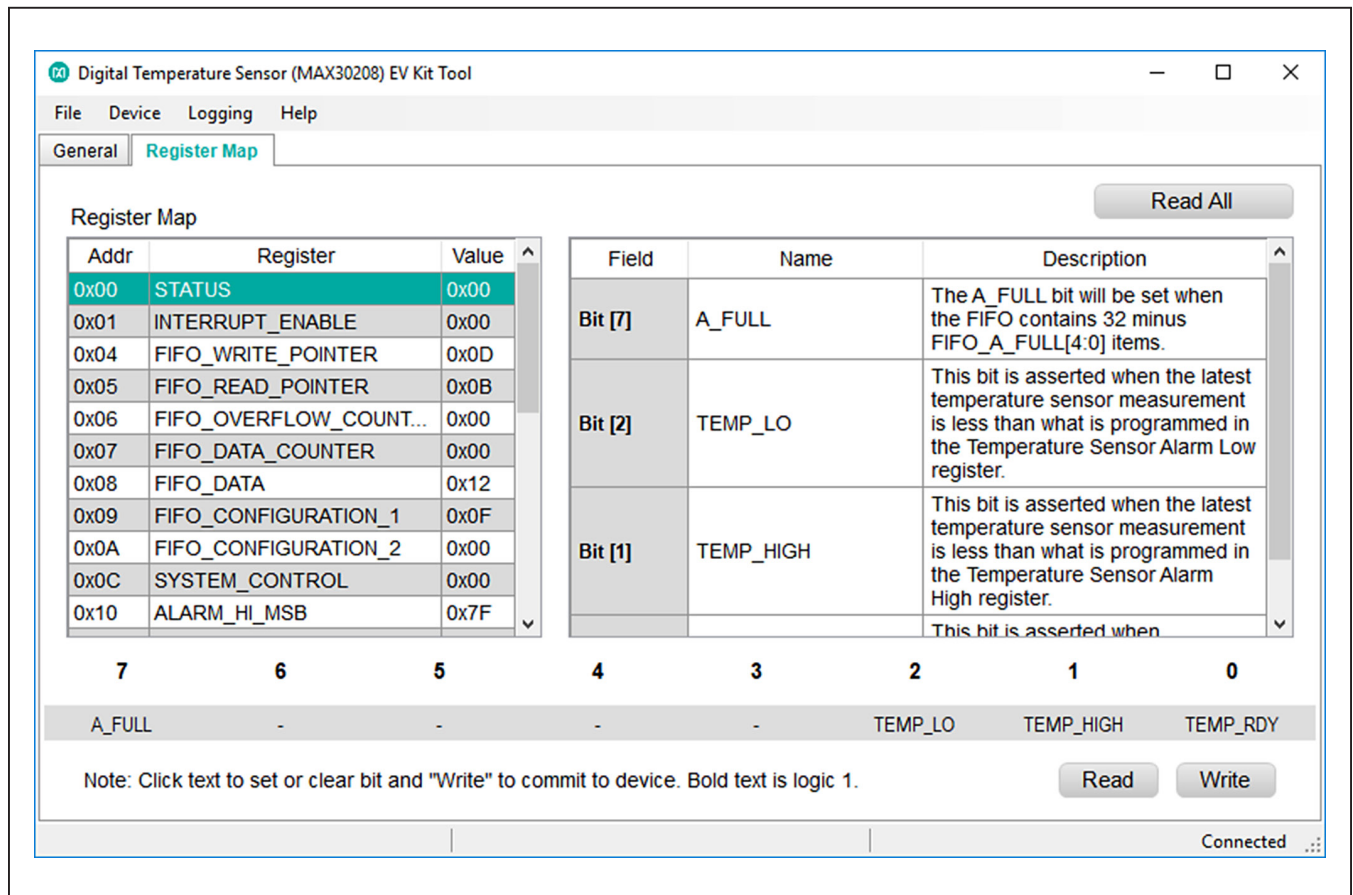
Digital Temperature Sensor (MAX30208) EV Kit Tool

File Device Logging Help

General Register Map

Read All

Register Map

| Addr | Register | Value |
|---|---|---|
| 0x00 | STATUS | 0x00 |
| 0x01 | INTERRUPT_ENABLE | 0x00 |
| 0x04 | FIFO_WRITE_POINTER | 0x0D |
| 0x05 | FIFO_READ_POINTER | 0x0B |
| 0x06 | FIFO_OVERFLOW_COUNT... | 0x00 |
| 0x07 | FIFO_DATA_COUNTER | 0x00 |
| 0x08 | FIFO_DATA | 0x12 |
| 0x09 | FIFO_CONFIGURATION_1 | 0x0F |
| 0x0A | FIFO_CONFIGURATION_2 | 0x00 |
| 0x0C | SYSTEM_CONTROL | 0x00 |
| 0x10 | ALARM_HI_MSB | 0x7F |

| Field | Name | Description |
|---|---|---|
| Bit [7] | A_FULL | The A_FULL bit will be set when the FIFO contains 32 minus FIFO_A_FULL[4:0] items. |
| Bit [2] | TEMP_LO | This bit is asserted when the latest temperature sensor measurement is less than what is programmed in the Temperature Sensor Alarm Low register. |
| Bit [1] | TEMP_HIGH | This bit is asserted when the latest temperature sensor measurement is less than what is programmed in the Temperature Sensor Alarm High register. |
| | | This bit is asserted when |

| 7 | 6 | 5 | 4 | 3 | 2 | 1 | 0 |
|---|---|---|---|---|---|---|---|
| A_FULL | - | - | - | - | TEMP_LO | TEMP_HIGH | TEMP_RDY |

Note: Click text to set or clear bit and "Write" to commit to device. Bold text is logic 1.

Read Write

Connected